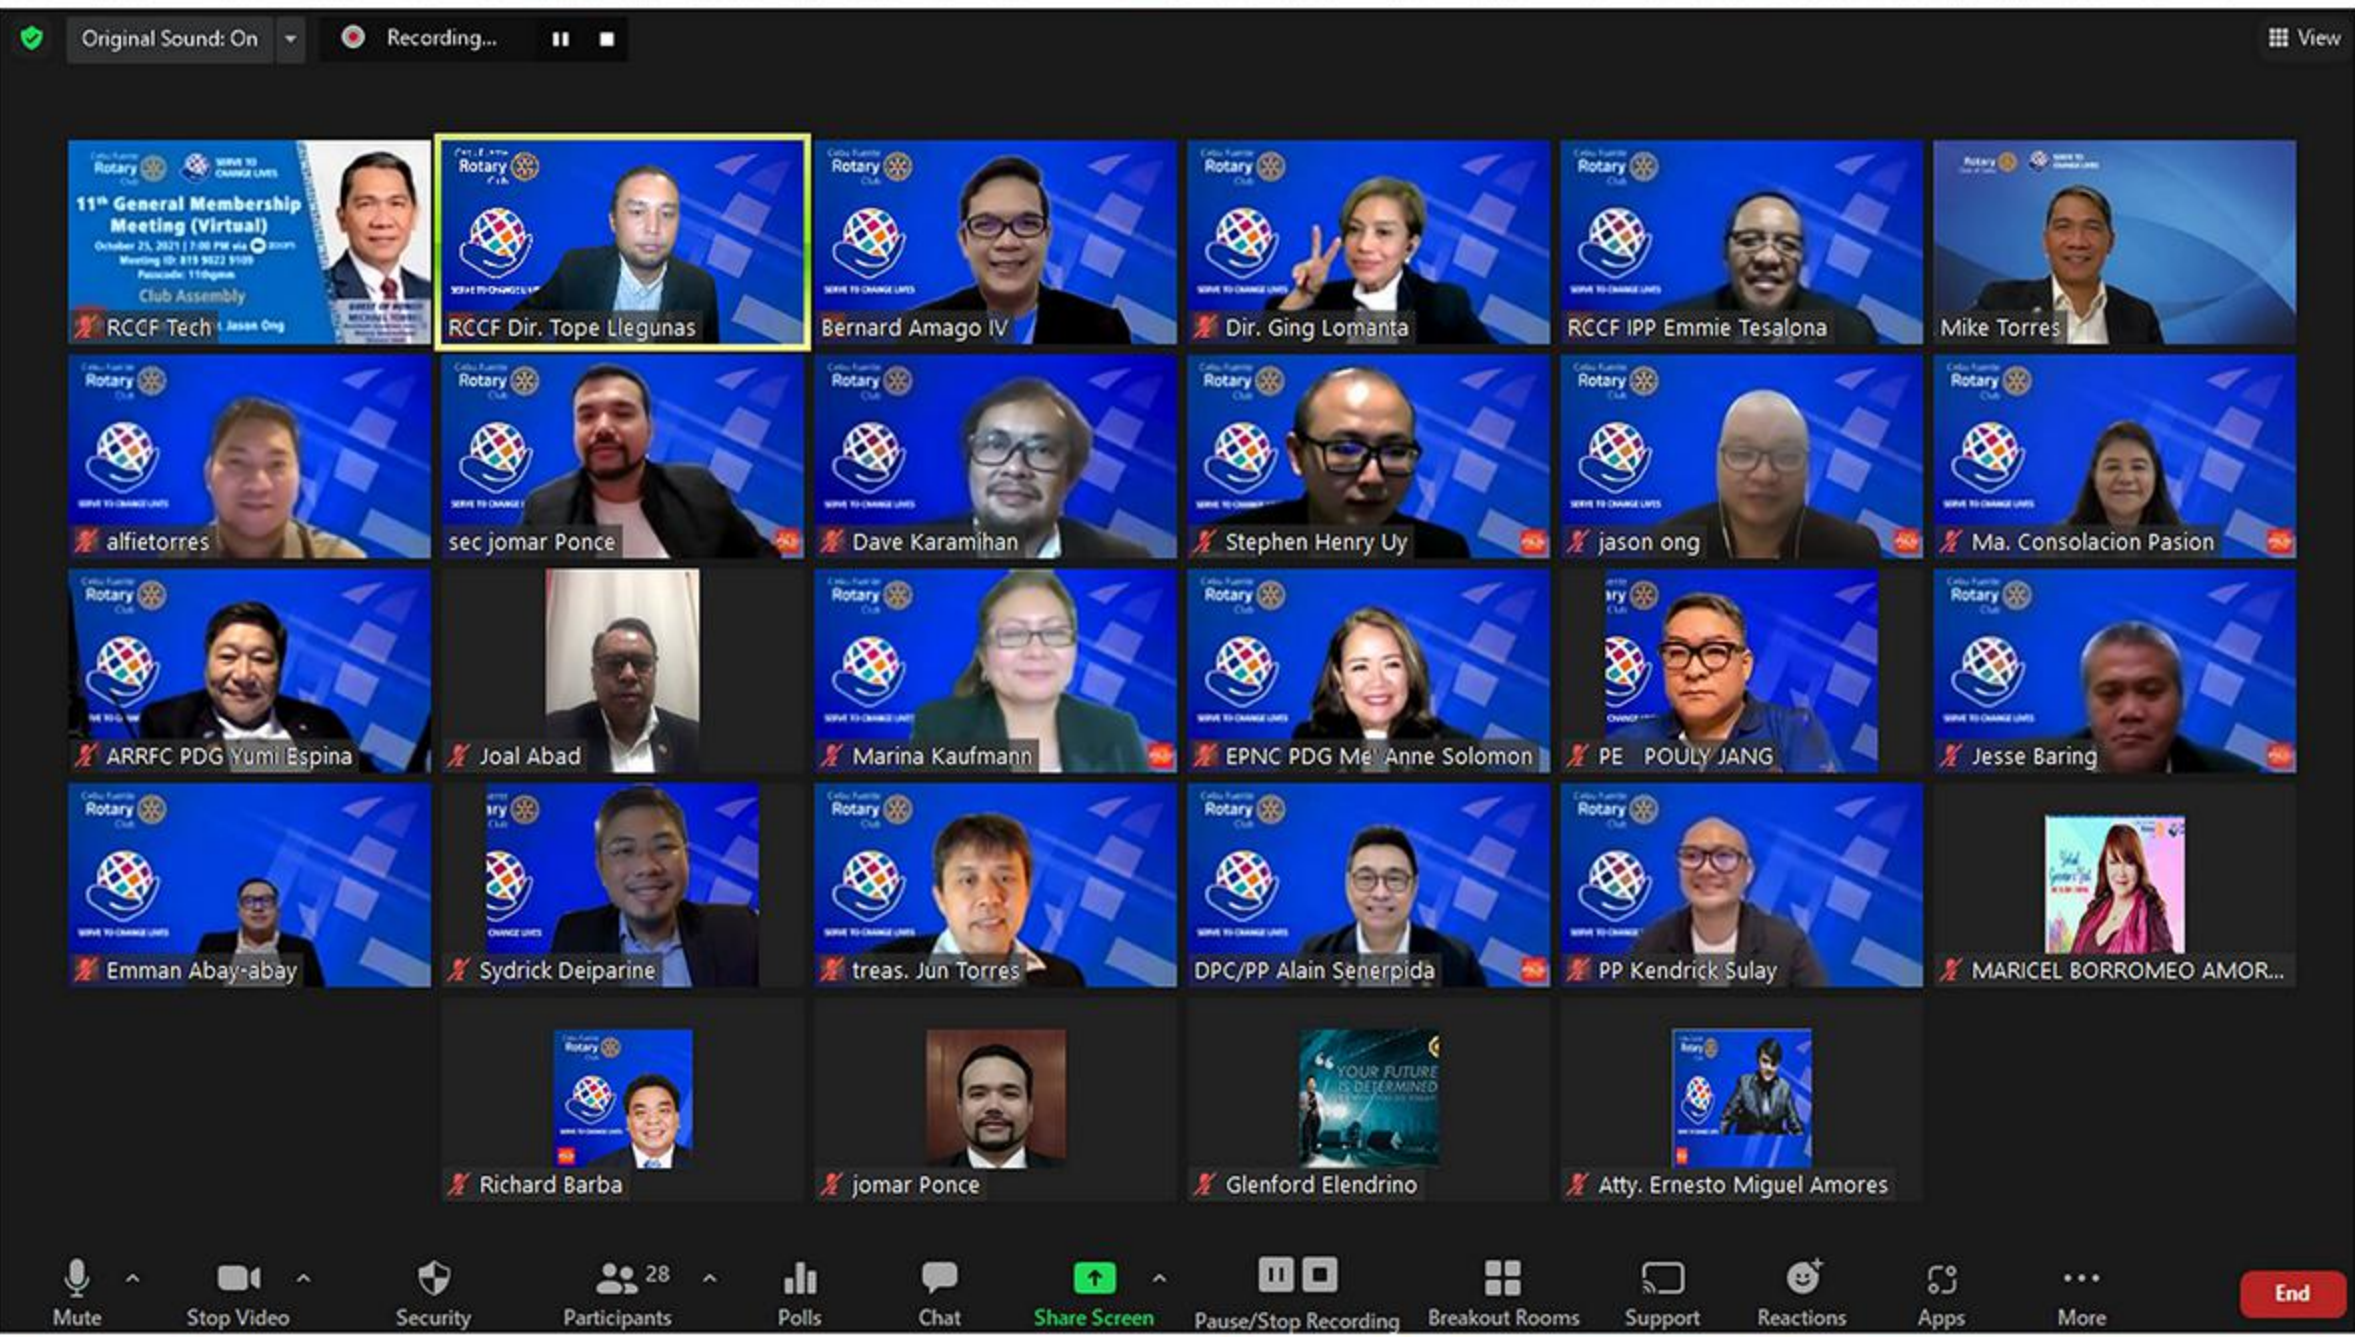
Original Sound: On
Recording...
View

11th General Membership Meeting (Virtual)
Club Assembly

RCCF Tech
RCCF Dir. Tope Llegunas
Bernard Amago IV
Dir. Ging Lomanta
RCCF IPP Emmie Tesalona
Mike Torres
alfietorres
sec jomar Ponce
Dave Karamihan
Stephen Henry Uy
jason ong
Ma. Consolacion Pasion
ARRFC PDG Yumi Espina
Joal Abad
Marina Kaufmann
EPNC PDG Me' Anne Solomon
PE POULY JANG
Jesse Baring
Emman Abay-abay
Sydrick Deiparine
treas. Jun Torres
DPC/PP Alain Senerpida
PP Kendrick Sulay
MARICEL BORROMEO AMOR...
Richard Barba
jomar Ponce
Glenford Elendrino
Atty. Ernesto Miguel Amores

Mute
Stop Video
Security
28
Participants
Polls
Chat
Share Screen
Pause/Stop Recording
Breakout Rooms
Support
Reactions
Apps
More
End